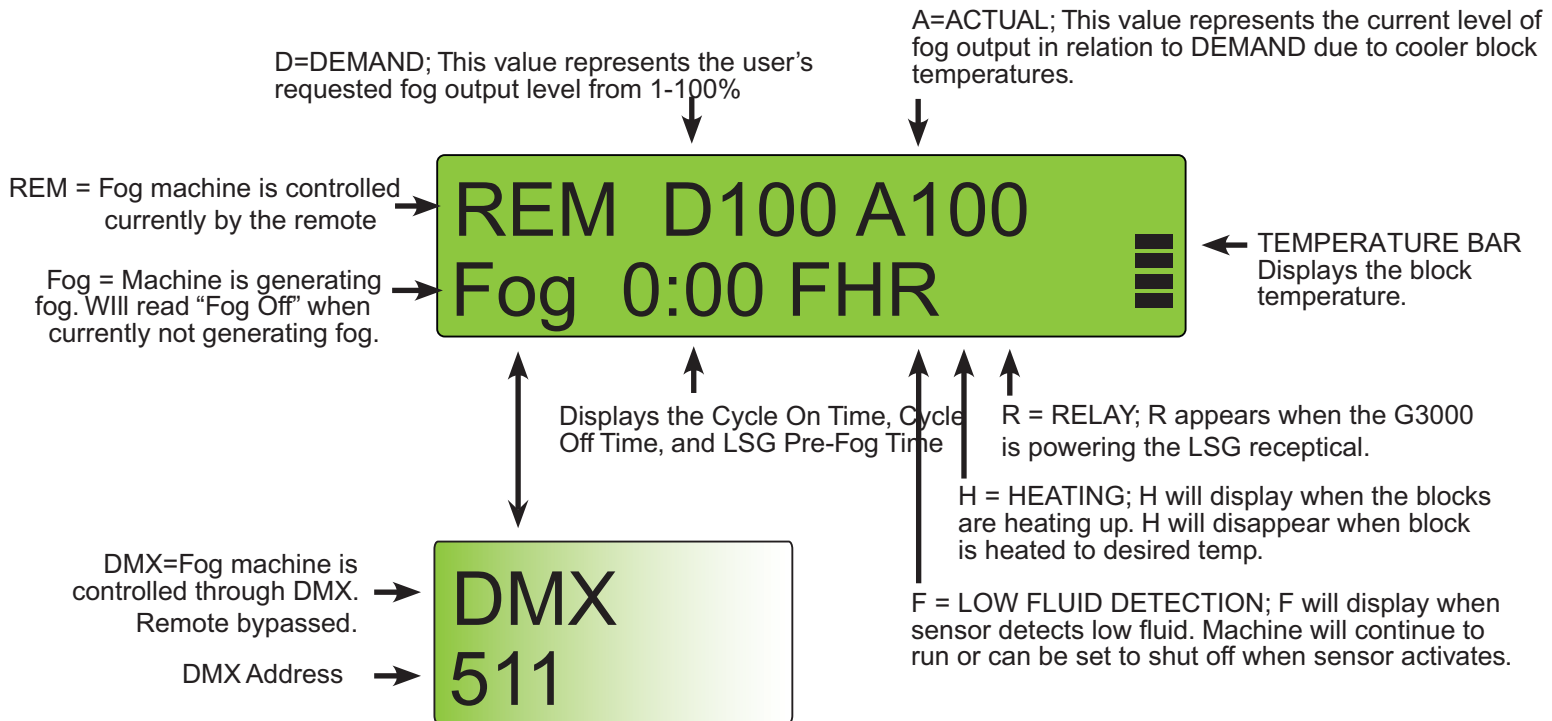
A=ACTUAL; This value represents the current level of fog output in relation to DEMAND due to cooler block temperatures.

D=DEMAND; This value represents the user's requested fog output level from 1-100%

REM = Fog machine is controlled currently by the remote

REM D100 A100
Fog 0:00 FHR

TEMPERATURE BAR Displays the block temperature.

Fog = Machine is generating fog. WIll read "Fog Off" when currently not generating fog.

Displays the Cycle On Time, Cycle Off Time, and LSG Pre-Fog Time

R = RELAY; R appears when the G3000 is powering the LSG receptical.

H = HEATING; H will display when the blocks are heating up. H will disappear when block is heated to desired temp.

DMX=Fog machine is controlled through DMX. Remote bypassed.

DMX
511

DMX Address

F = LOW FLUID DETECTION; F will display when sensor detects low fluid. Machine will continue to run or can be set to shut off when sensor activates.